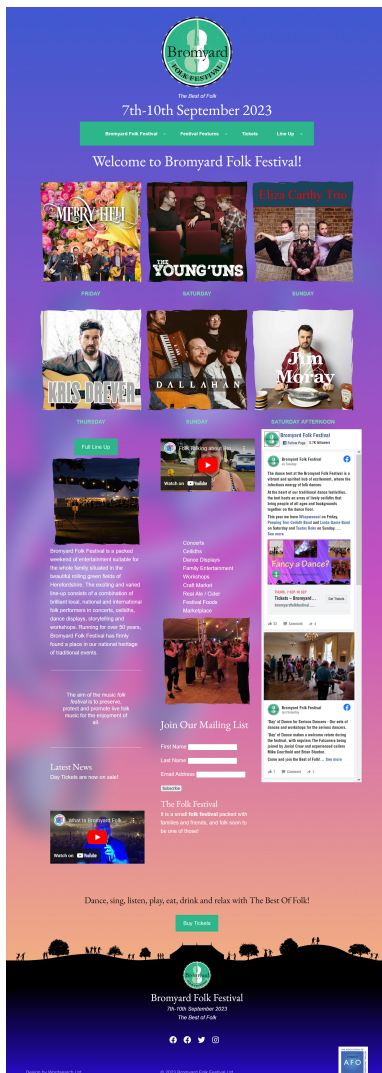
Bromyard
FOLK FESTIVAL

The Best of Folk

7th-10th September 2023

Bromyard Folk Festival → Festival Features → Tickets Line Up →

Welcome to Bromyard Folk Festival!

MERRY HELL
FRIDAY

THE YOUNG'UNS
SATURDAY

Eliza Carthy Trio
SUNDAY

KRIS DREVER
THURSDAY

DALLAHAN
SUNDAY

Jim Moray
SATURDAY AFTERNOON

Full Line Up

Bromyard Folk Festival is a packed weekend of entertainment suitable for the whole family situated in the beautiful rolling green fields of Herefordshire. The exciting and varied line-up consists of a combination of brilliant local, national and international folk performers in concerts, ceilidhs, dance displays, storytelling and workshops. Running for over 50 years, Bromyard Folk Festival has firmly found a place in our national heritage of traditional events.

The aim of the music folk festival is to preserve, protect and promote live folk music for the enjoyment of all.

Latest News
Day Tickets are now on sale!

What is Bromyard Folk...
Watch on YouTube

Folk Walking about wit...
Watch on YouTube

Concerts
Ceilidhs
Dance Displays
Family Entertainment
Workshops
Craft Market
Real Ale / Cider
Festival Foods
Marketplace

Join Our Mailing List
First Name
Last Name
Email Address
Subscribe

The Folk Festival
It is a small folk festival packed with families and friends, and folk soon to be one of those!

Bromyard Folk Festival
5.7K followers
Follow Page

The dance tent at the Bromyard Folk Festival is a vibrant and spirited hub of excitement, where the infectious energy of folk dancers.
At the heart of our traditional dance festivities, the tent hosts an array of lively ceilidhs that bring people of all ages and backgrounds together on the dance floor.
This year we have Whapweasel on Friday, Pengwy Ten Ceilidh Band and Linda Game Band on Saturday and Tarter Reid on Sunday. ...
See more

Fancy a Dance?

Tickets – Bromyard...
Get Tickets

'Day' of Dance for Serious Dancers - Our sets of dances and workshops for the serious dancers.
'Day' of Dance makes a welcome return during the festival, with regulars The Falconers being joined by Jackal Crow and experienced callers Mike Gearfield and Brian Stanton.
Come and join the Best of Folk! ... See more

Like Comment Share

Dance, sing, listen, play, eat, drink and relax with The Best Of Folk!

Buy Tickets

Bromyard Folk Festival
7th-10th September 2023
The Best of Folk

Design by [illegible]
© 2023 Bromyard Folk Festival Ltd
AFO